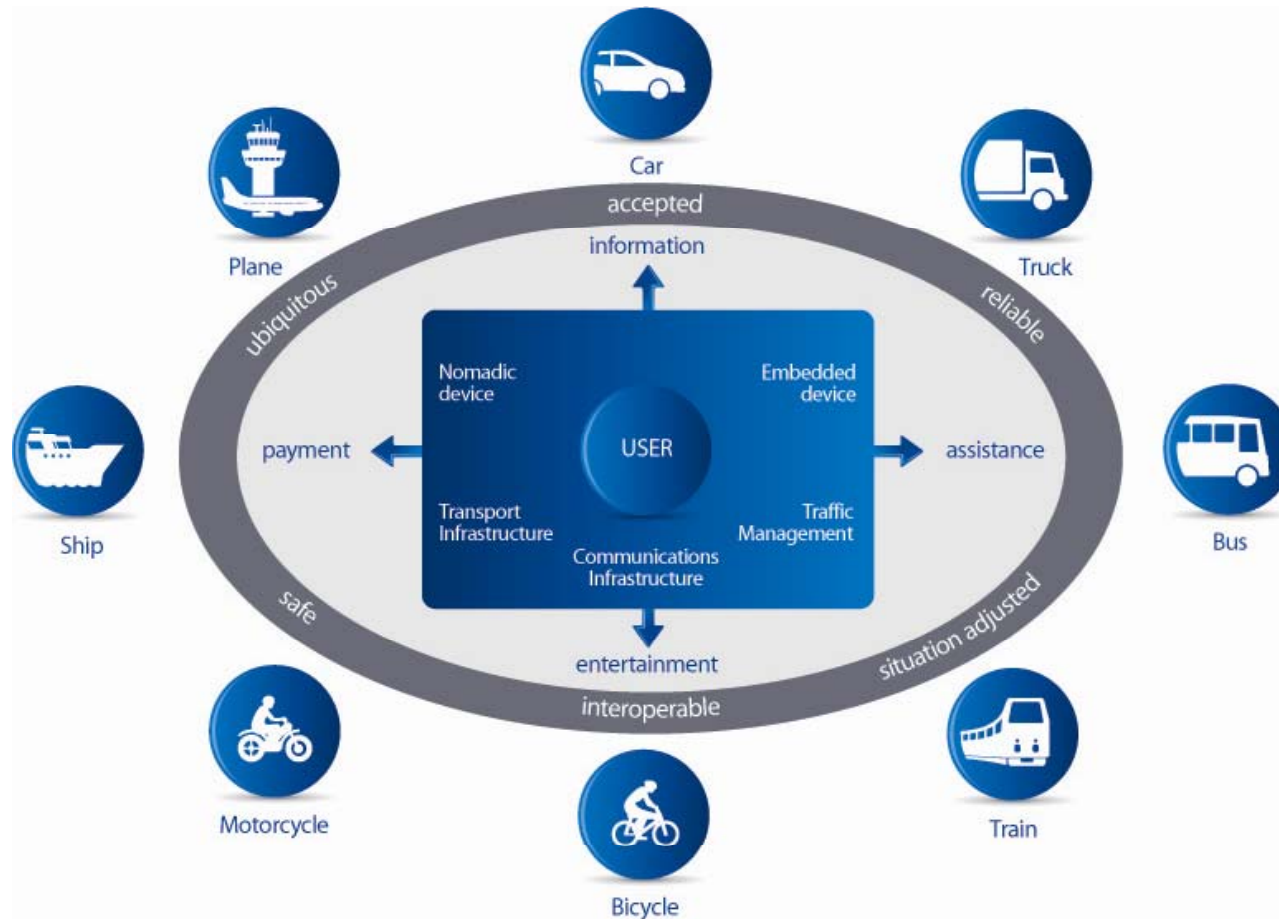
Car

Plane

Truck

accepted

information

ubiquitous

reliable

Nomadic device

Embedded device

Ship

payment

USER

assistance

Bus

Transport Infrastructure

Traffic Management

Communications Infrastructure

safe

situation adjusted

entertainment

interoperable

Motorcycle

Train

Bicycle